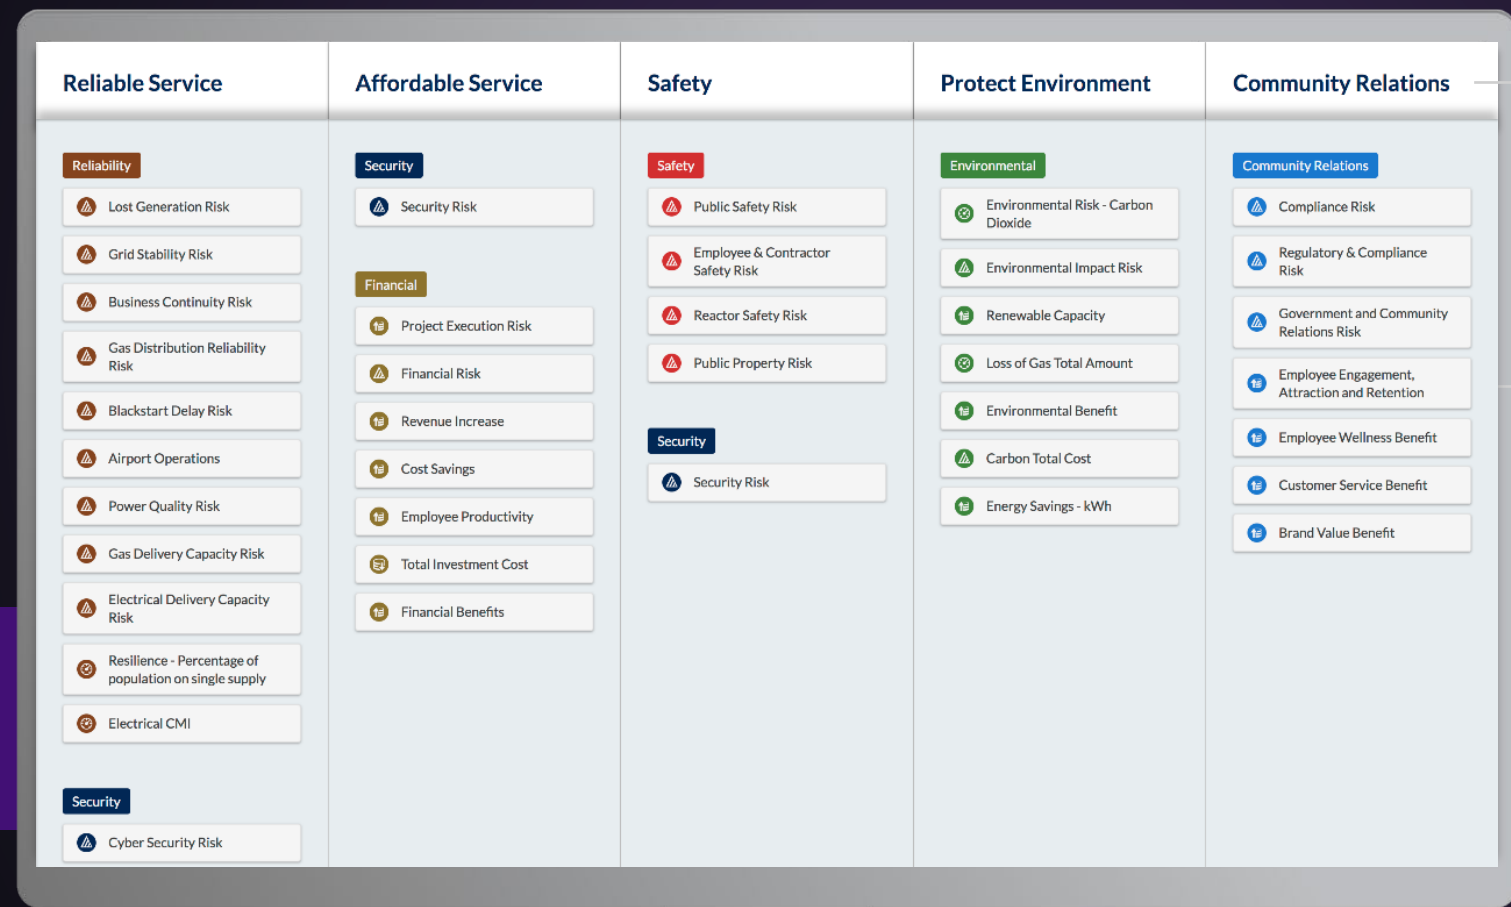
Reliable Service

Reliability

Lost Generation Risk

Grid Stability Risk

Business Continuity Risk

Gas Distribution Reliability Risk

Blackstart Delay Risk

Airport Operations

Power Quality Risk

Gas Delivery Capacity Risk

Electrical Delivery Capacity Risk

Resilience - Percentage of population on single supply

Electrical CMI

Security

Cyber Security Risk

Affordable Service

Security

Security Risk

Financial

Project Execution Risk

Financial Risk

Revenue Increase

Cost Savings

Employee Productivity

Total Investment Cost

Financial Benefits

Safety

Safety

Public Safety Risk

Employee & Contractor Safety Risk

Reactor Safety Risk

Public Property Risk

Security

Security Risk

Protect Environment

Environmental

Environmental Risk - Carbon Dioxide

Environmental Impact Risk

Renewable Capacity

Loss of Gas Total Amount

Environmental Benefit

Carbon Total Cost

Energy Savings - kWh

Community Relations

Community Relations

Compliance Risk

Regulatory & Compliance Risk

Government and Community Relations Risk

Employee Engagement, Attraction and Retention

Employee Wellness Benefit

Customer Service Benefit

Brand Value Benefit